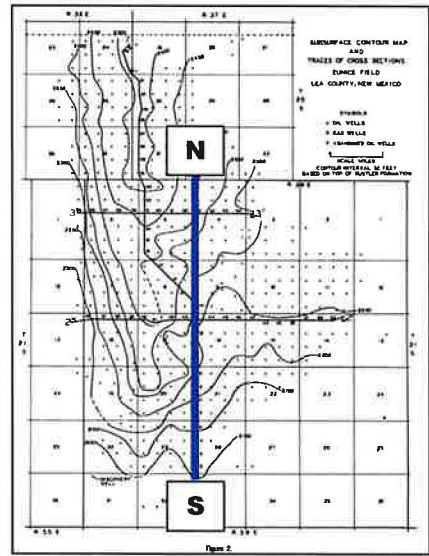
R 36 E
R 37 E

SUBSURFACE CONTOUR MAP
AND
TRACES OF CROSS SECTIONS
EUNICE FIELD
LEA COUNTY, NEW MEXICO

SYMBOLS
OIL WELLS
GAS WELLS
ABANDONED OIL WELLS

SCALE MILES
CONTOUR INTERVAL 50 FEET
BASED ON TOP OF RUSTLER FORMATION

N

S

R 36 E
R 37 E

Figure 2